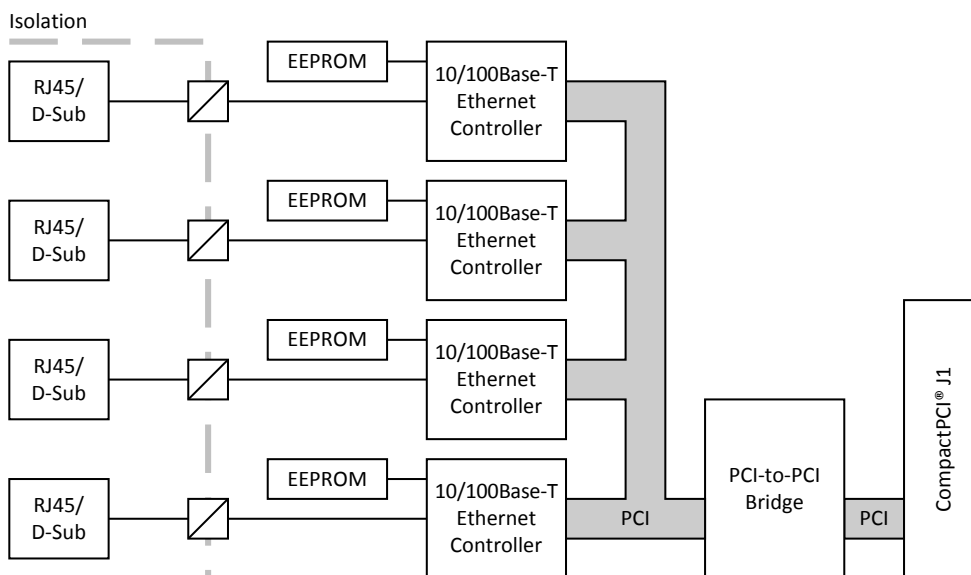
Isolation

RJ45/ D-Sub

EEPROM

10/100Base-T Ethernet Controller

RJ45/ D-Sub

EEPROM

10/100Base-T Ethernet Controller

RJ45/ D-Sub

EEPROM

10/100Base-T Ethernet Controller

RJ45/ D-Sub

EEPROM

10/100Base-T Ethernet Controller

PCI

PCI-to-PCI Bridge

PCI

CompactPCI® J1